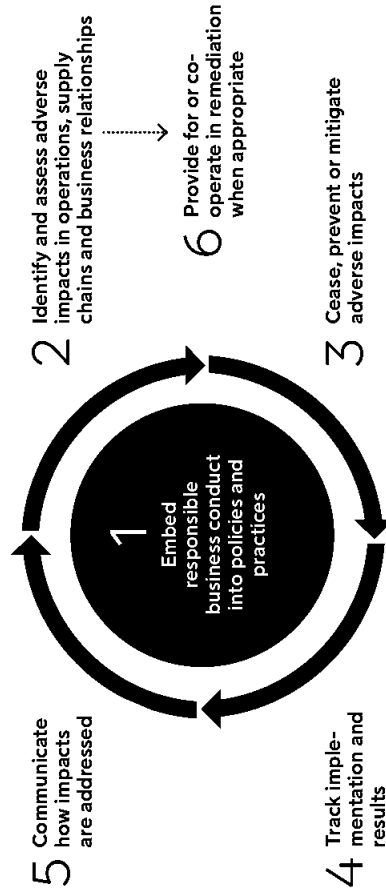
1
Embed responsible business conduct into policies and practices

2
Identify and assess adverse impacts in operations, supply chains and business relationships

3
Cease, prevent or mitigate adverse impacts

4
Track implementation and results

5
Communicate how impacts are addressed

6
Provide for or cooperate in remediation when appropriate